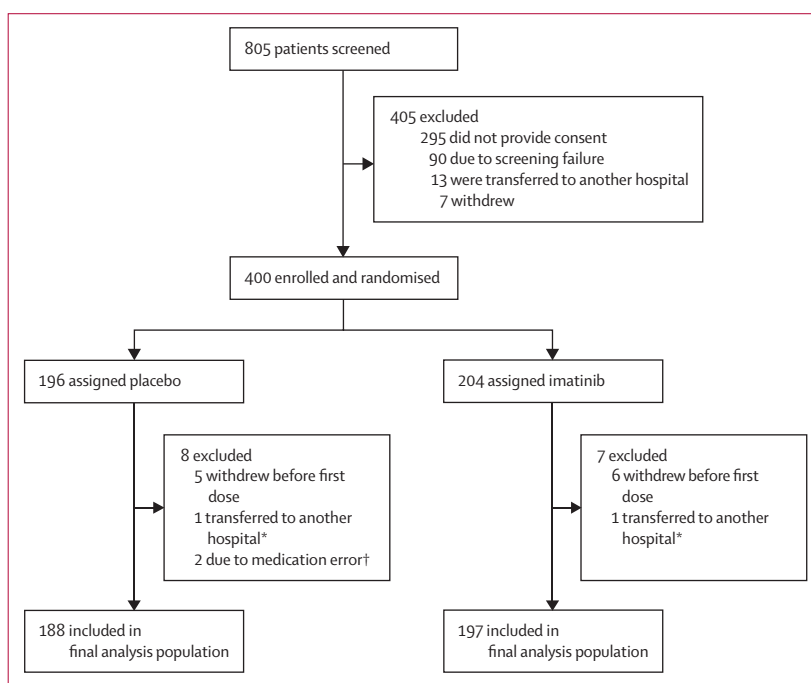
805 patients screened

405 excluded
295 did not provide consent
90 due to screening failure
13 were transferred to another hospital
7 withdrew

400 enrolled and randomised

196 assigned placebo

8 excluded
5 withdrew before first dose
1 transferred to another hospital*
2 due to medication error†

188 included in final analysis population

204 assigned imatinib

7 excluded
6 withdrew before first dose
1 transferred to another hospital*

197 included in final analysis population